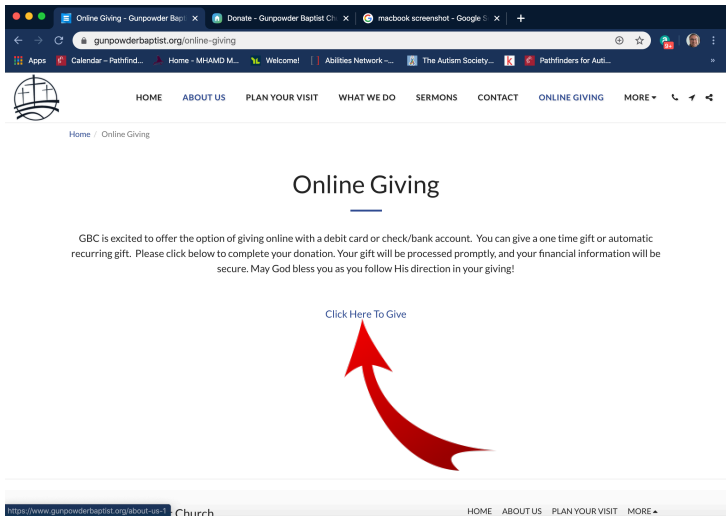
Online Giving - Gunpowder Bapti ×
Donate - Gunpowder Baptist Ch ×
macbook screenshot - Google S ×
+

gunpowderbaptist.org/online-giving

Apps
Calendar – Pathfind...
Home - MHAMD M...
Welcome!
Abilities Network –...
The Autism Society...
Pathfinders for Auti...
»

HOME ABOUT US PLAN YOUR VISIT WHAT WE DO SERMONS CONTACT ONLINE GIVING MORE

Home / Online Giving

Online Giving

GBC is excited to offer the option of giving online with a debit card or check/bank account. You can give a one time gift or automatic recurring gift. Please click below to complete your donation. Your gift will be processed promptly, and your financial information will be secure. May God bless you as you follow His direction in your giving!

Click Here To Give

https://www.gunpowderbaptist.org/about-us-1 Church

HOME ABOUT US PLAN YOUR VISIT MORE